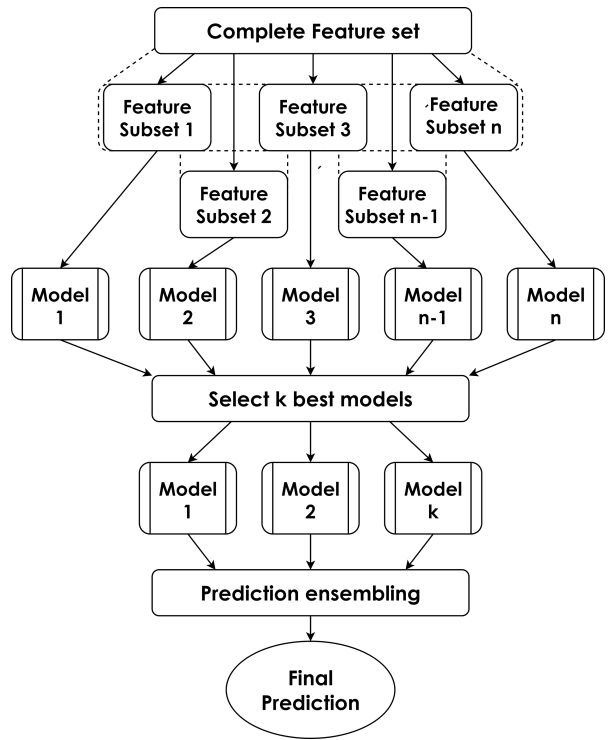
Complete Feature set

Feature Subset 1

Feature Subset 3

Feature Subset n

Feature Subset 2

Feature Subset n-1

Model 1

Model 2

Model 3

Model n-1

Model n

Select k best models

Model 1

Model 2

Model k

Prediction ensembling

Final Prediction